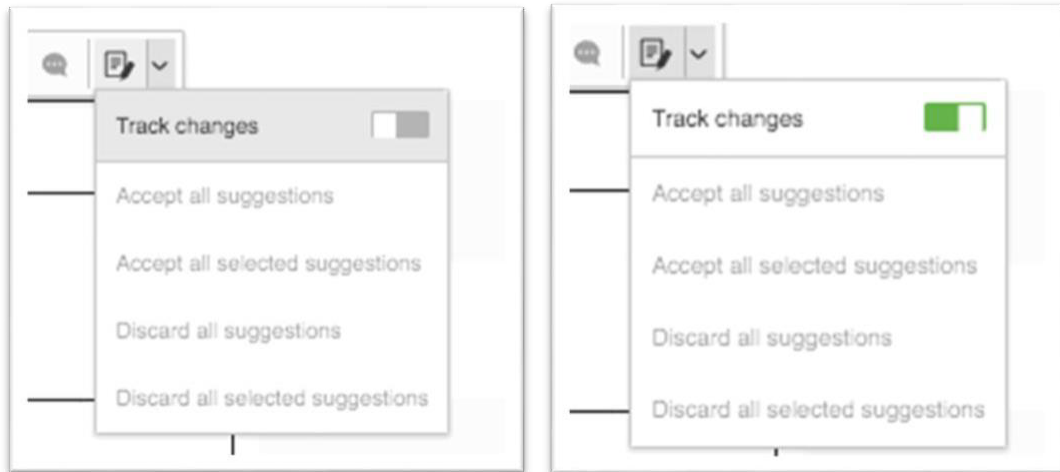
Track changes

Accept all suggestions

Accept all selected suggestions

Discard all suggestions

Discard all selected suggestions

Track changes

Accept all suggestions

Accept all selected suggestions

Discard all suggestions

Discard all selected suggestions